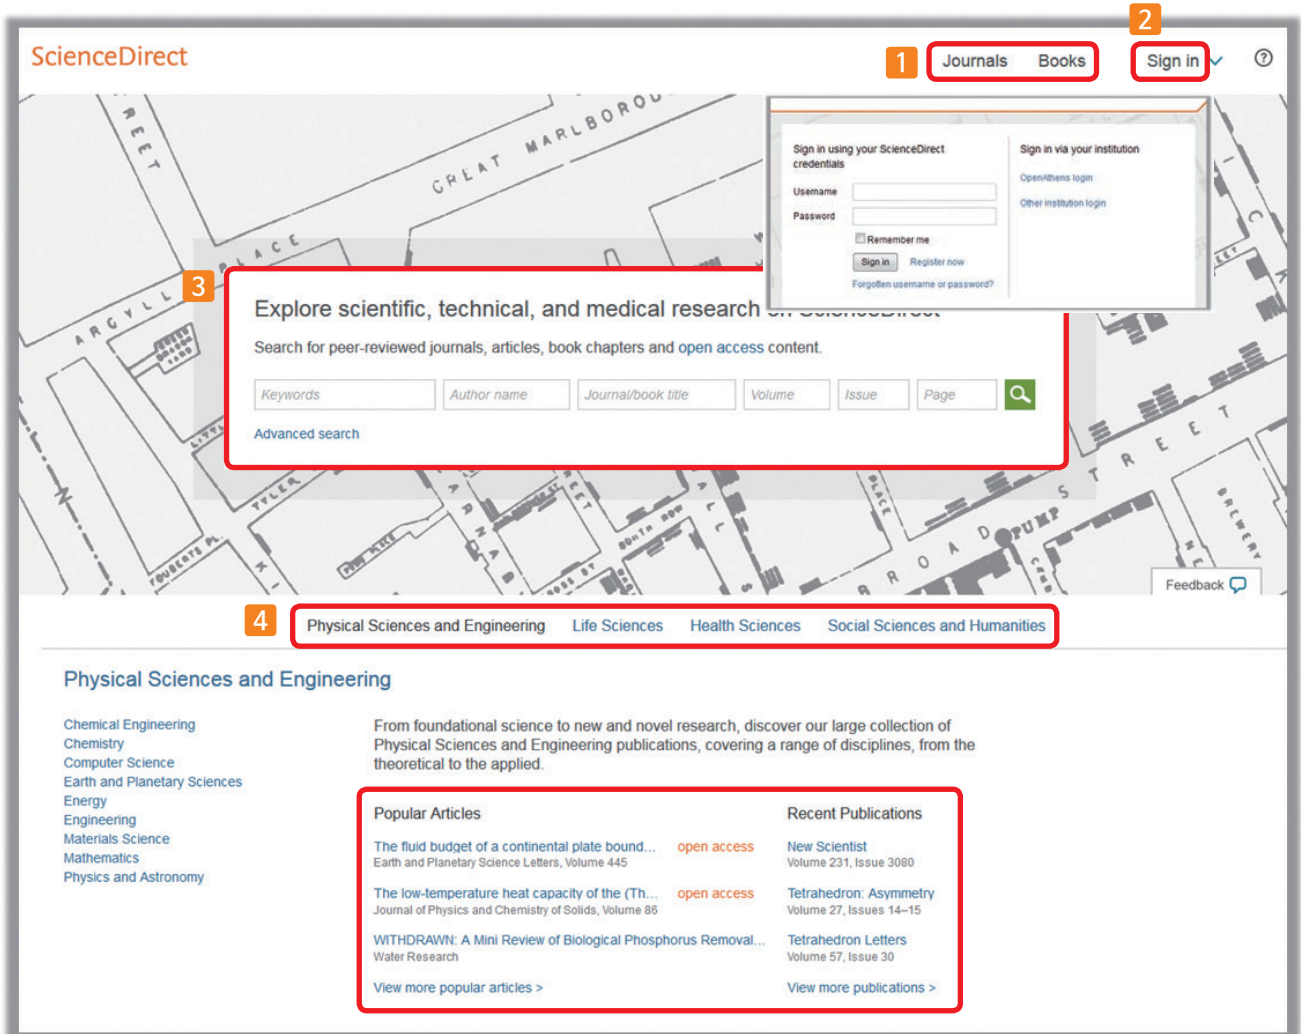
ScienceDirect

1 Journals Books

2 Sign in

?

Sign in using your ScienceDirect credentials

Username

Password

Remember me

Sign in Register now

Forgotten username or password?

Sign in via your institution

OpenAthens login

Other institution login

GREAT MARLBOROUGH

ARGYLL PLACE

3

Explore scientific, technical, and medical research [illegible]

Search for peer-reviewed journals, articles, book chapters and open access content.

| Keywords | Author name | Journal/book title | Volume | Issue | Page |
|---|---|---|---|---|---|

Advanced search

STREET

BROAD

PUMP

Feedback

4 Physical Sciences and Engineering Life Sciences Health Sciences Social Sciences and Humanities

Physical Sciences and Engineering

Chemical Engineering
Chemistry
Computer Science
Earth and Planetary Sciences
Energy
Engineering
Materials Science
Mathematics
Physics and Astronomy

From foundational science to new and novel research, discover our large collection of Physical Sciences and Engineering publications, covering a range of disciplines, from the theoretical to the applied.

Popular Articles

The fluid budget of a continental plate bound... open access
Earth and Planetary Science Letters, Volume 445

The low-temperature heat capacity of the (Th... open access
Journal of Physics and Chemistry of Solids, Volume 86

WITHDRAWN: A Mini Review of Biological Phosphorus Removal...
Water Research

View more popular articles >

Recent Publications

New Scientist
Volume 231, Issue 3080

Tetrahedron: Asymmetry
Volume 27, Issues 14–15

Tetrahedron Letters
Volume 57, Issue 30

View more publications >